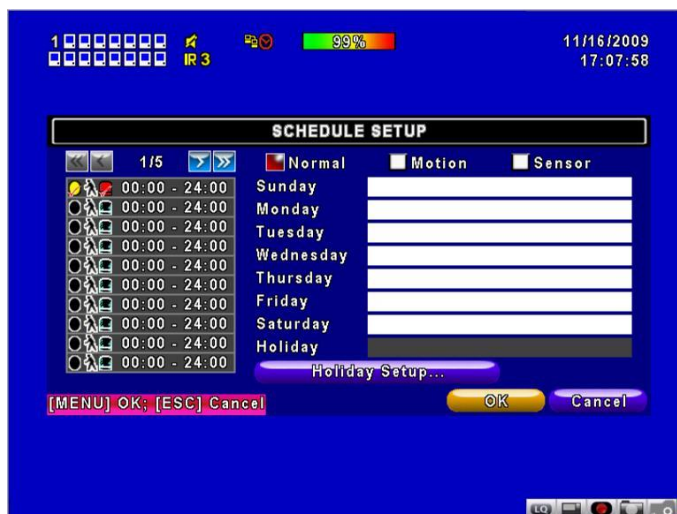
1
IR 3
99%
11/16/2009
17:07:58

SCHEDULE SETUP

1/5
Normal
Motion
Sensor

00:00 - 24:00
00:00 - 24:00
00:00 - 24:00
00:00 - 24:00
00:00 - 24:00
00:00 - 24:00
00:00 - 24:00
00:00 - 24:00
00:00 - 24:00
00:00 - 24:00

Sunday
Monday
Tuesday
Wednesday
Thursday
Friday
Saturday
Holiday

Holiday Setup...

[MENU] OK; [ESC] Cancel
OK
Cancel

LQ